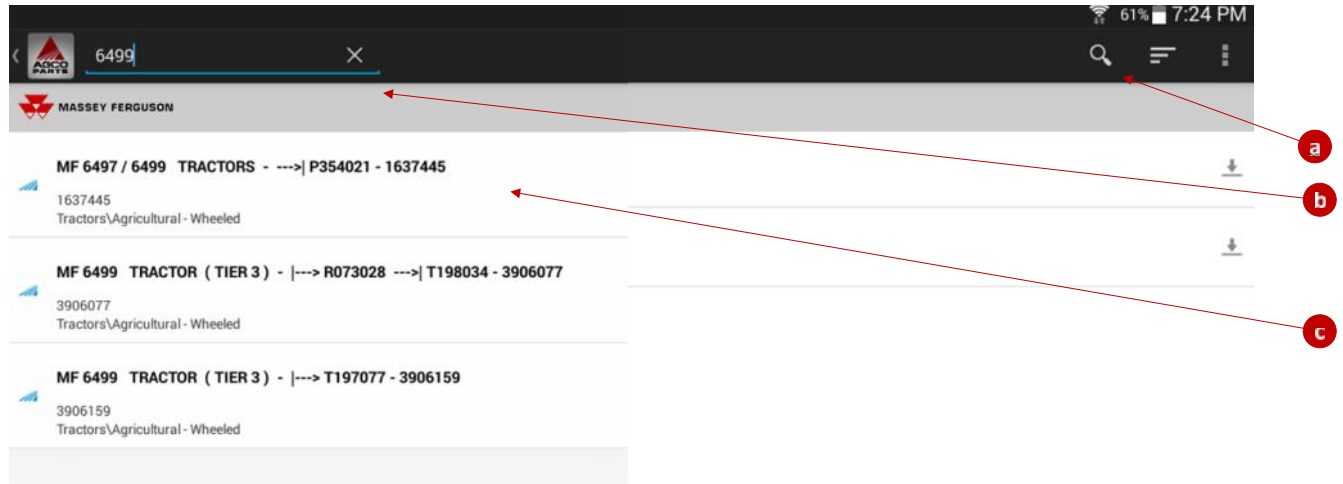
61% 7:24 PM

AGCO PARTS

6499

MASSEY FERGUSON

MF 6497 / 6499 TRACTORS - --->| P354021 - 1637445

1637445
Tractors\Agricultural - Wheeled

MF 6499 TRACTOR ( TIER 3 ) - |---> R073028 --->| T198034 - 3906077

3906077
Tractors\Agricultural - Wheeled

MF 6499 TRACTOR ( TIER 3 ) - |---> T197077 - 3906159

3906159
Tractors\Agricultural - Wheeled

a

b

c